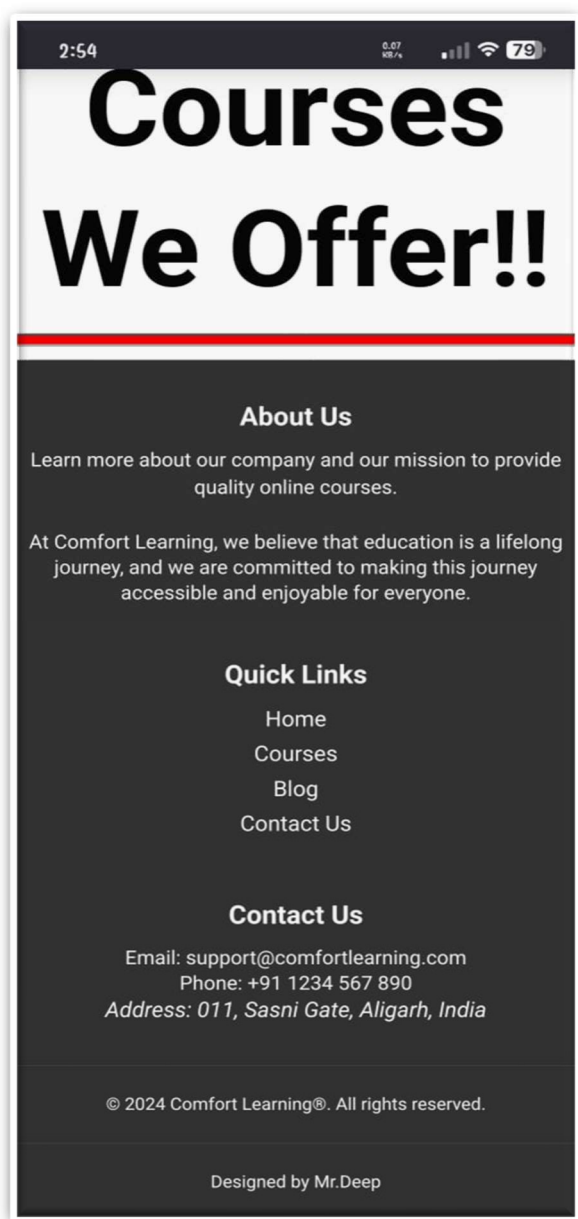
2:54 0.07 KB/s 79

Courses We Offer!!

About Us

Learn more about our company and our mission to provide quality online courses.

At Comfort Learning, we believe that education is a lifelong journey, and we are committed to making this journey accessible and enjoyable for everyone.

Quick Links

Home
Courses
Blog
Contact Us

Contact Us

Email: support@comfortlearning.com
Phone: +91 1234 567 890
Address: 011, Sasni Gate, Aligarh, India

© 2024 Comfort Learning®. All rights reserved.

Designed by Mr.Deep